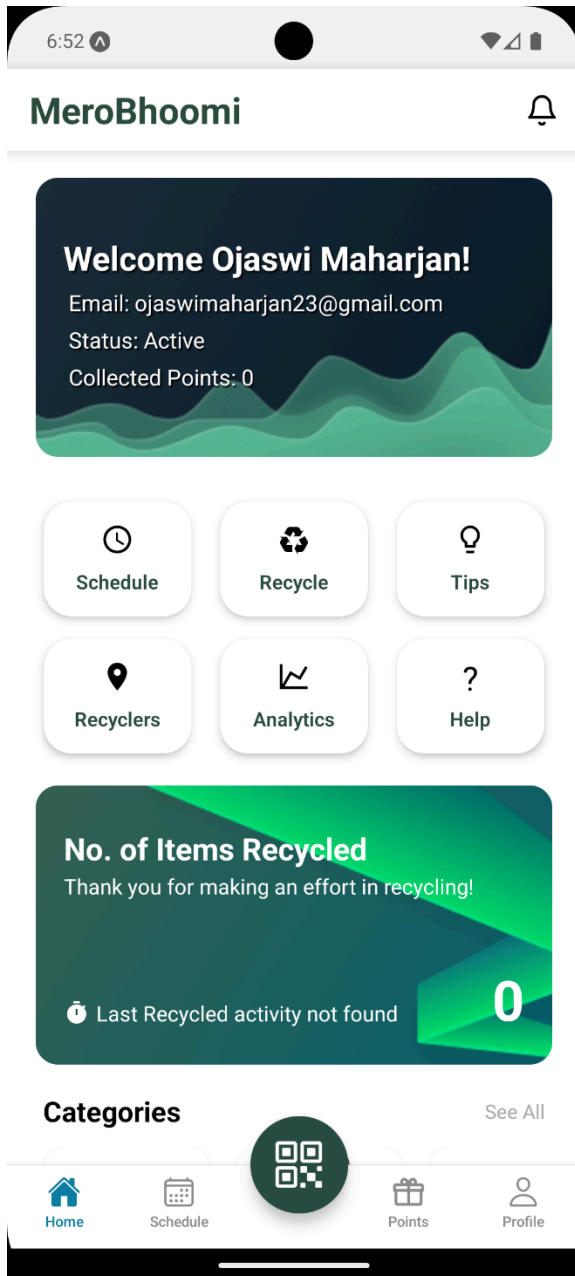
6:52

MeroBhoomi

Welcome Ojaswi Maharjan!
Email: ojaswimaharjan23@gmail.com
Status: Active
Collected Points: 0

Schedule
Recycle
Tips
Recyclers
Analytics
?
Help

No. of Items Recycled
Thank you for making an effort in recycling!
Last Recycled activity not found
0

Categories
See All

Home
Schedule
Points
Profile